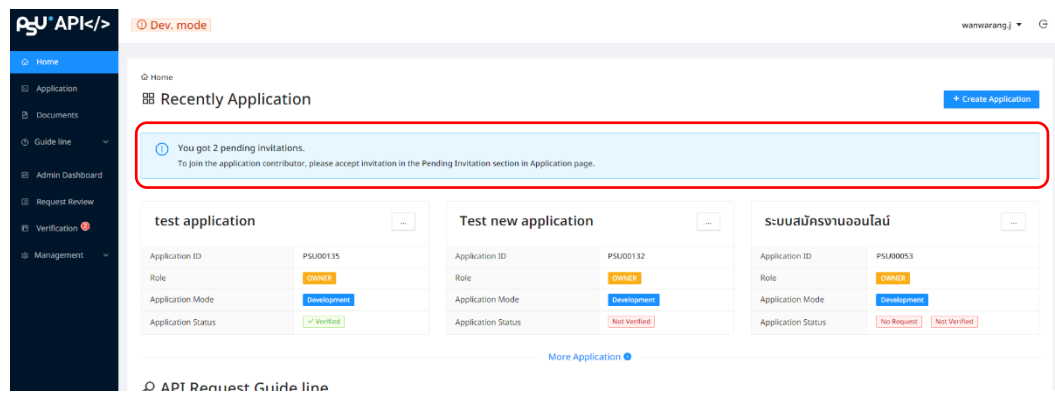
PSU API</>
Dev. mode
wanwarang.j

Home
Application
Documents
Guide line
Admin Dashboard
Request Review
Verification
Management

Home
Recently Application
+ Create Application

You got 2 pending invitations.
To join the application contributor, please accept invitation in the Pending Invitation section in Application page.

test application
...

| Application ID | PSU00135 |
|---|---|
| Role | OWNER |
| Application Mode | Development |
| Application Status | Verified |

Test new application
...

| Application ID | PSU00132 |
|---|---|
| Role | OWNER |
| Application Mode | Development |
| Application Status | Not Verified |

ระบบสมัครงานออนไลน์
...

| Application ID | PSU00053 |
|---|---|
| Role | OWNER |
| Application Mode | Development |
| Application Status | No Request Not Verified |

More Application

API Request Guide line